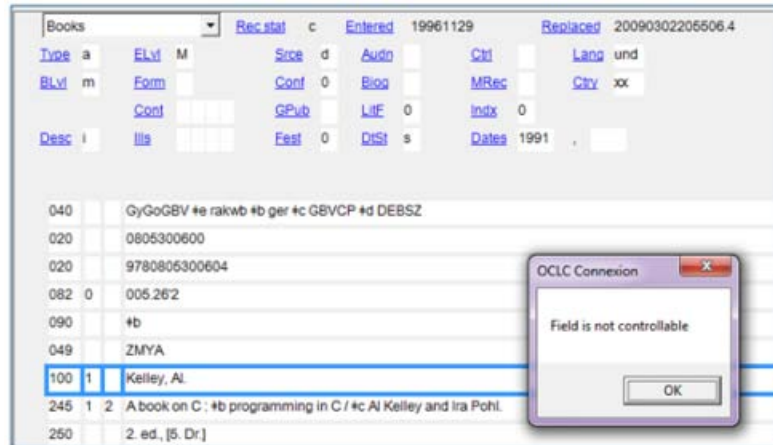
Books
Rec stat c Entered 19961129 Replaced 20090302205506.4
Type a ELvl M Srce d Audn Ctrl Lang und
BLvl m Form Conf 0 Biog MRec Ctry xx
Cont GPub LitF 0 Indx 0
Desc i Ills Fest 0 DtSt s Dates 1991 ,

| | | | |
|---|---|---|---|
| 040 | | | GyGoGBV ǂe rakwb ǂb ger ǂc GBVCP ǂd DEBSZ |
| 020 | | | 0805300600 |
| 020 | | | 9780805300604 |
| 082 | 0 | | 005.26'2 |
| 090 | | | ǂb |
| 049 | | | ZMYA |
| 100 | 1 | | Kelley, Al. |
| 245 | 1 | 2 | A book on C : ǂb programming in C / ǂc Al Kelley and Ira Pohl. |
| 250 | | | 2. ed., [5. Dr.] |

OCLC Connexion
Field is not controllable
OK